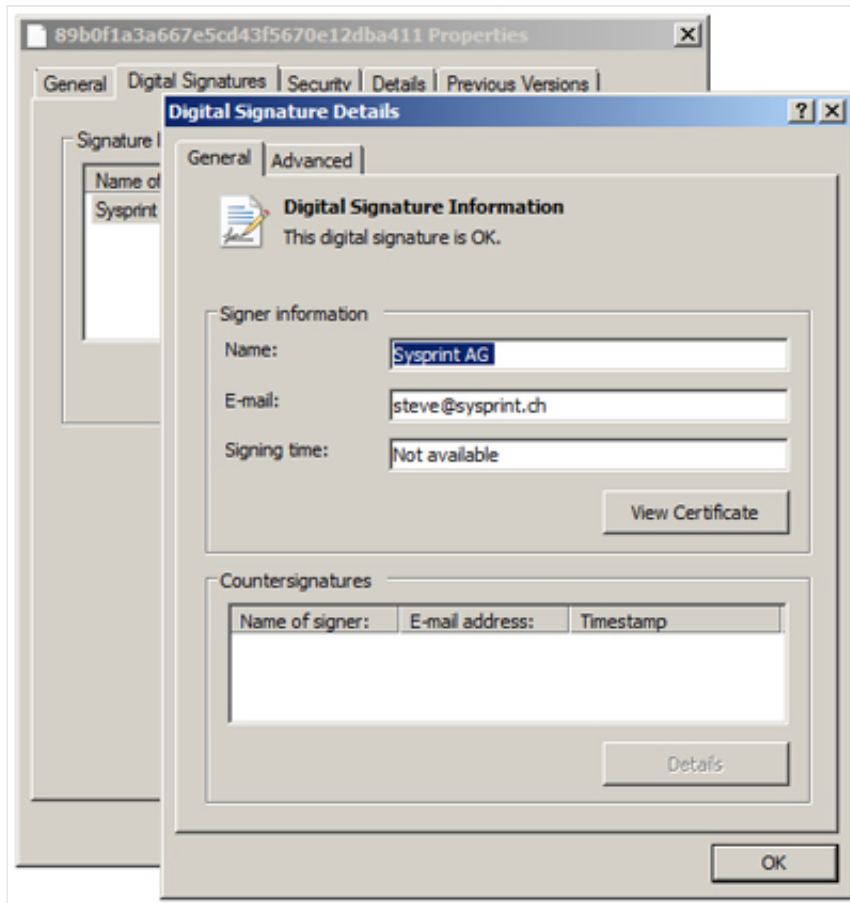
89b0f1a3a667e5cd43f5670e12dba411 Properties

General | Digital Signatures | Security | Details | Previous Versions

Signature l

Name of

Sysprint

Digital Signature Details

? X

General | Advanced

Digital Signature Information
This digital signature is OK.

Signer information

Name: Sysprint AG

E-mail: steve@sysprint.ch

Signing time: Not available

View Certificate

Countersignatures

| Name of signer: | E-mail address: | Timestamp |
|---|---|---|

Details

OK